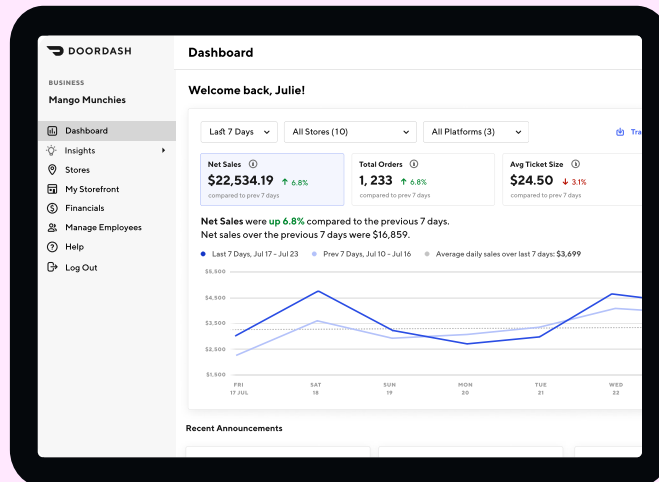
DOORDASH

BUSINESS
Mango Munchies

Dashboard
Insights
Stores
My Storefront
Financials
Manage Employees
Help
Log Out

Dashboard

Welcome back, Julie!

Last 7 Days
All Stores (10)
All Platforms (3)
Tra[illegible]

Net Sales
$22,534.19 ↑ 6.8%
compared to prev 7 days

Total Orders
1, 233 ↑ 6.8%
compared to prev 7 days

Avg Ticket Size
$24.50 ↓ 3.1%
compared to prev 7 days

Net Sales were up 6.8% compared to the previous 7 days.
Net sales over the previous 7 days was $16,859.

Last 7 Days, Jul 17 - Jul 23
Prev 7 Days, Jul 10 - Jul 16
Average daily sales over last 7 days: $3,699

$5,500
$4,500
$3,500
$2,500
$1,500

FRI 17 JUL
SAT 18
SUN 19
MON 20
TUE 21
WED 22

Recent Announcements